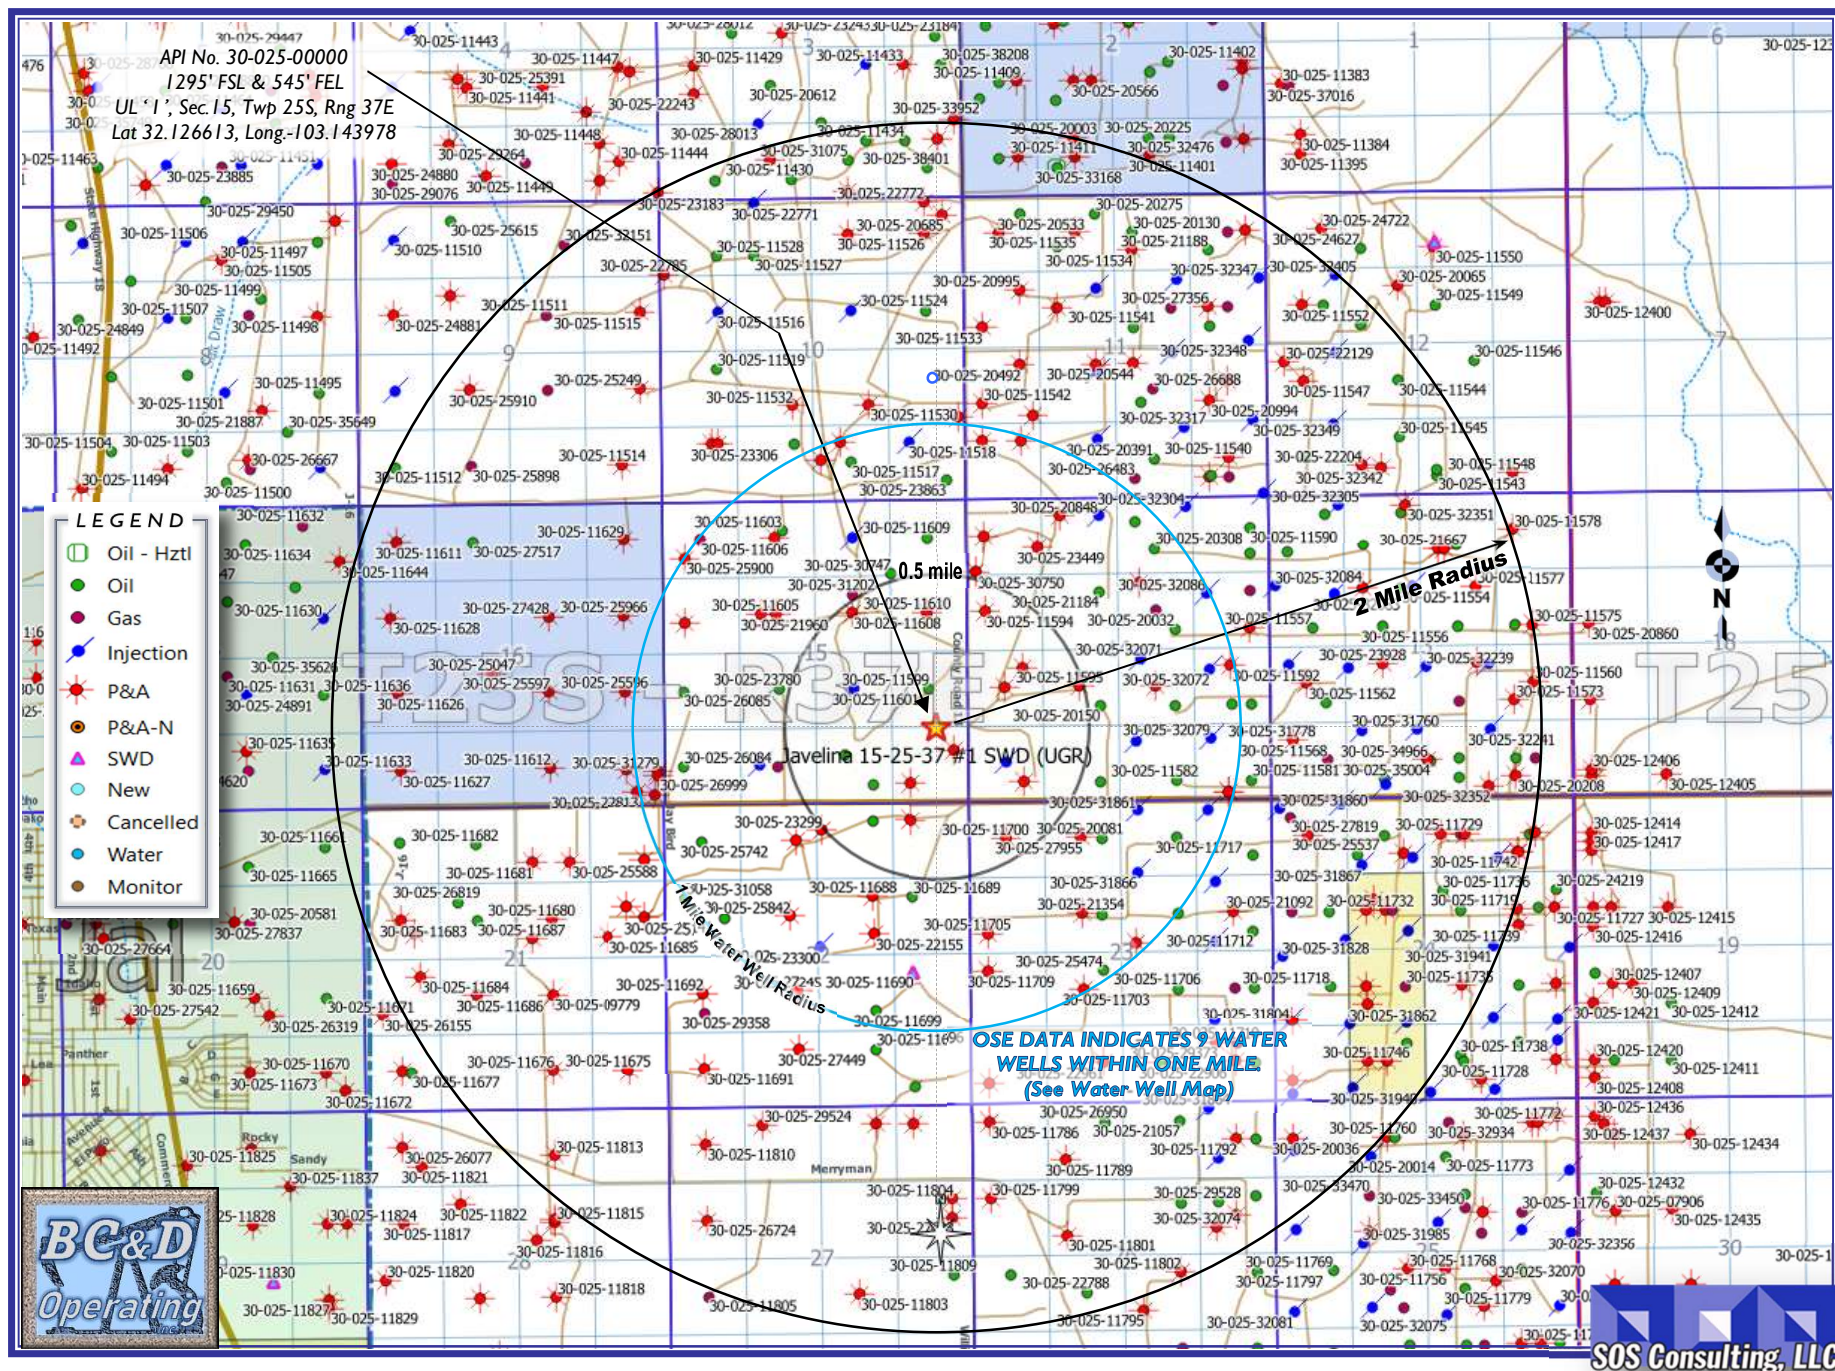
API No. 30-025-00000
1295' FSL & 545' FEL
UL 'I', Sec. 15, Twp 25S, Rng 37E
Lat 32.126613, Long.-103.143978

LEGEND
Oil - Hztl
Oil
Gas
Injection
P&A
P&A-N
SWD
New
Cancelled
Water
Monitor

0.5 mile
2 Mile Radius
1 Mile Water Well Radius
Javelina 15-25-37 #1 SWD (UGR)

T25S - R37E
T25

OSE DATA INDICATES 9 WATER WELLS WITHIN ONE MILE.
(See Water Well Map)

N

30-025-11443
30-025-11447
30-025-11429
30-025-11433
30-025-38208
30-025-11409
30-025-11402
30-025-11383
30-025-37016
30-025-25391
30-025-11441
30-025-22243
30-025-20612
30-025-33952
30-025-20566
30-025-11448
30-025-28013
30-025-11434
30-025-20003
30-025-20225
30-025-11384
30-025-11395
30-025-29264
30-025-11444
30-025-31075
30-025-38401
30-025-11411
30-025-32476
30-025-11401
30-025-33168
30-025-11463
30-025-23885
30-025-24880
30-025-29076
30-025-11449
30-025-11430
30-025-22772
30-025-23183
30-025-22771
30-025-20275
30-025-29450
30-025-11506
30-025-25615
30-025-32151
30-025-11528
30-025-20685
30-025-11526
30-025-20533
30-025-11535
30-025-20130
30-025-21188
30-025-24722
30-025-24627
30-025-11550
30-025-11497
30-025-11505
30-025-11510
30-025-22785
30-025-11527
30-025-11534
30-025-32347
30-025-32405
30-025-20065
30-025-11499
30-025-11507
30-025-20995
30-025-27356
30-025-11549
30-025-24849
30-025-11498
30-025-24881
30-025-11511
30-025-11515
30-025-11524
30-025-11516
30-025-11541
30-025-11552
30-025-12400
30-025-11492
30-025-11533
30-025-32348
30-025-22129
30-025-11546
30-025-11495
30-025-11519
30-025-20492
30-025-20544
30-025-26688
30-025-11547
30-025-11544
30-025-11501
30-025-25910
30-025-25249
30-025-11532
30-025-11542
30-025-21887
30-025-35649
30-025-11530
30-025-32317
30-025-20994
30-025-32349
30-025-11545
30-025-11504
30-025-11503
30-025-23306
30-025-11518
30-025-20391
30-025-11540
30-025-22204
30-025-26667
30-025-11514
30-025-11517
30-025-26483
30-025-32342
30-025-11548
30-025-11494
30-025-11512
30-025-25898
30-025-23863
30-025-11543
30-025-11500
30-025-32304
30-025-32305
30-025-11632
30-025-11629
30-025-11603
30-025-11609
30-025-20848
30-025-32351
30-025-11578
30-025-11634
30-025-11611
30-025-27517
30-025-11606
30-025-23449
30-025-20308
30-025-11590
30-025-21667
30-025-11644
30-025-25900
30-025-30747
30-025-31202
30-025-30750
30-025-32086
30-025-32084
30-025-11577
30-025-11630
30-025-27428
30-025-25966
30-025-11605
30-025-11610
30-025-21184
30-025-11554
30-025-11628
30-025-21960
30-025-11608
30-025-11594
30-025-20032
30-025-11557
30-025-11575
30-025-20860
30-025-11556
30-025-35626
30-025-25047
30-025-32071
30-025-23928
30-025-32239
30-025-11631
30-025-11636
30-025-25597
30-025-25596
30-025-23780
30-025-11599
30-025-11595
30-025-32072
30-025-11592
30-025-11560
30-025-24891
30-025-11626
30-025-26085
30-025-11601
30-025-11562
30-025-11573
30-025-20150
30-025-31760
30-025-11635
30-025-32079
30-025-31778
30-025-32241
30-025-11633
30-025-11612
30-025-31279
30-025-26084
30-025-11568
30-025-34966
30-025-12406
30-025-11627
30-025-26999
30-025-11582
30-025-11581
30-025-35004
30-025-20208
30-025-12405
30-025-22813
30-025-31861
30-025-31860
30-025-32352
30-025-11661
30-025-11682
30-025-23299
30-025-11700
30-025-20081
30-025-27819
30-025-11729
30-025-12414
30-025-12417
30-025-25742
30-025-27955
30-025-11717
30-025-25537
30-025-11742
30-025-11665
30-025-11681
30-025-25588
30-025-31867
30-025-11736
30-025-24219
30-025-26819
30-025-31058
30-025-25842
30-025-11688
30-025-11689
30-025-31866
30-025-21354
30-025-21092
30-025-11732
30-025-11719
30-025-11727
30-025-12415
30-025-20581
30-025-27837
30-025-11680
30-025-11683
30-025-11687
30-025-11685
30-025-11705
30-025-22155
30-025-11712
30-025-11739
30-025-12416
30-025-27664
30-025-23300
30-025-31828
30-025-31941
30-025-11735
30-025-11659
30-025-11684
30-025-11692
30-025-11690
30-025-25474
30-025-11709
30-025-11706
30-025-11718
30-025-12407
30-025-12409
30-025-27542
30-025-11671
30-025-11686
30-025-09779
30-025-11703
30-025-31862
30-025-12421
30-025-12412
30-025-26319
30-025-26155
30-025-29358
30-025-11699
30-025-11696
30-025-11738
30-025-12420
30-025-11746
30-025-11670
30-025-11676
30-025-11675
30-025-27449
30-025-11728
30-025-12411
30-025-11673
30-025-11677
30-025-11691
30-025-12408
30-025-11672
30-025-29524
30-025-26950
30-025-11772
30-025-12436
30-025-11786
30-025-21057
30-025-11760
30-025-32934
30-025-12437
30-025-12434
30-025-11825
30-025-26077
30-025-11813
30-025-11810
30-025-11792
30-025-20036
30-025-11837
30-025-11821
30-025-11789
30-025-20014
30-025-11773
30-025-11804
30-025-11799
30-025-29528
30-025-33470
30-025-33450
30-025-12432
30-025-11828
30-025-11824
30-025-11822
30-025-11815
30-025-32074
30-025-11776
30-025-07906
30-025-12435
30-025-11817
30-025-26724
30-025-11801
30-025-31985
30-025-32356
30-025-11816
30-025-11809
30-025-11802
30-025-11769
30-025-11768
30-025-11830
30-025-11820
30-025-22788
30-025-11797
30-025-11756
30-025-32070
30-025-11818
30-025-11779
30-025-11827
30-025-11829
30-025-11805
30-025-11803
30-025-11795
30-025-32081
30-025-32075

State Highway 18
County Road
Merryman
Rocky
Sandy
Panther
Main
2nd
1st
Avenue
El Paso
Commerce
Texas

BC&D Operating Inc.
SOS Consulting, LLC